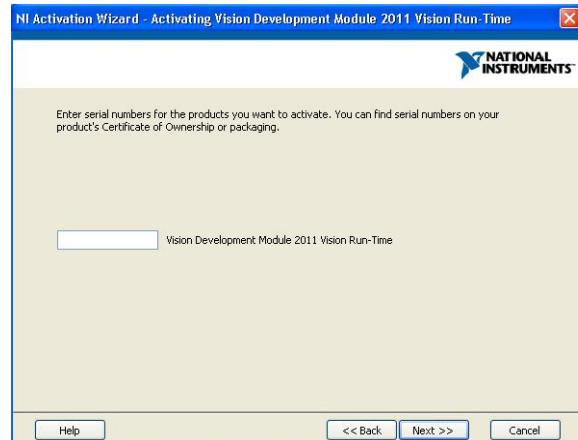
NI Activation Wizard - Activating Vision Development Module 2011 Vision Run-Time

NATIONAL INSTRUMENTS

Enter serial numbers for the products you want to activate. You can find serial numbers on your product's Certificate of Ownership or packaging.

Vision Development Module 2011 Vision Run-Time

Help

<< Back

Next >>

Cancel